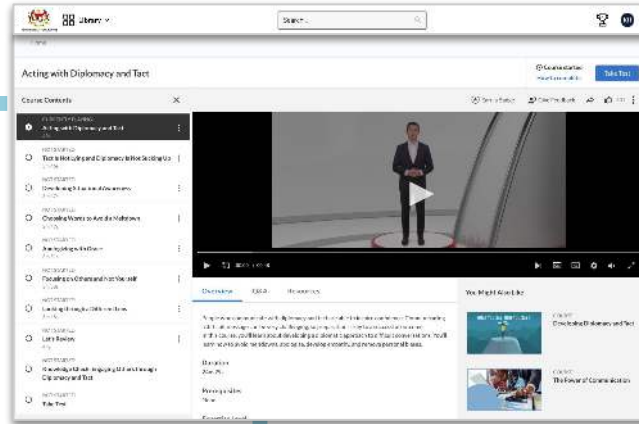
Library

Search

Acting with Diplomacy and Tact

Course started

Take Test

Course Contents

Acting with Diplomacy and Tact

Tact is Not Lying and Diplomacy is Not Sucking Up

Developing Tact and Awareness

Choosing Words to Avoid a Meltdown

Bringing People Down

Focusing on Others and Not Yourself

Learning through Difficult Times

Let's Review

Knowledge Check: Engaging Others through Diplomacy and Tact

Take Test

Overview

Q&A

Resources

Duration

Prerequisites
None

You Might Also Like

COURSE
Developing Diplomacy and Tact

COURSE
The Power of Communication